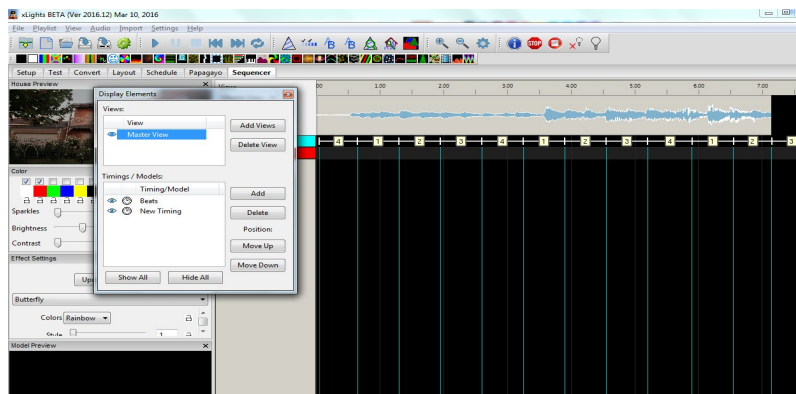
xLights BETA (Ver 2016.12) Mar 10, 2016

File Playlist View Audio Import Settings Help

Setup Test Convert Layout Schedule Papagayo Sequencer

House Preview

Display Elements

Views:

View

Master View

Add Views

Delete View

Timings / Models:

Timing/Model

Beats

New Timing

Add

Delete

Position:

Move Up

Move Down

Show All

Hide All

Color

Sparkles

Brightness

Contrast

Effect Settings

Butterfly

Colors Rainbow

Style 1

Model Preview

00 1.00 2.00 3.00 4.00 5.00 6.00 7.00

4 1 2 3 4 1 2 3 4 1 2 3